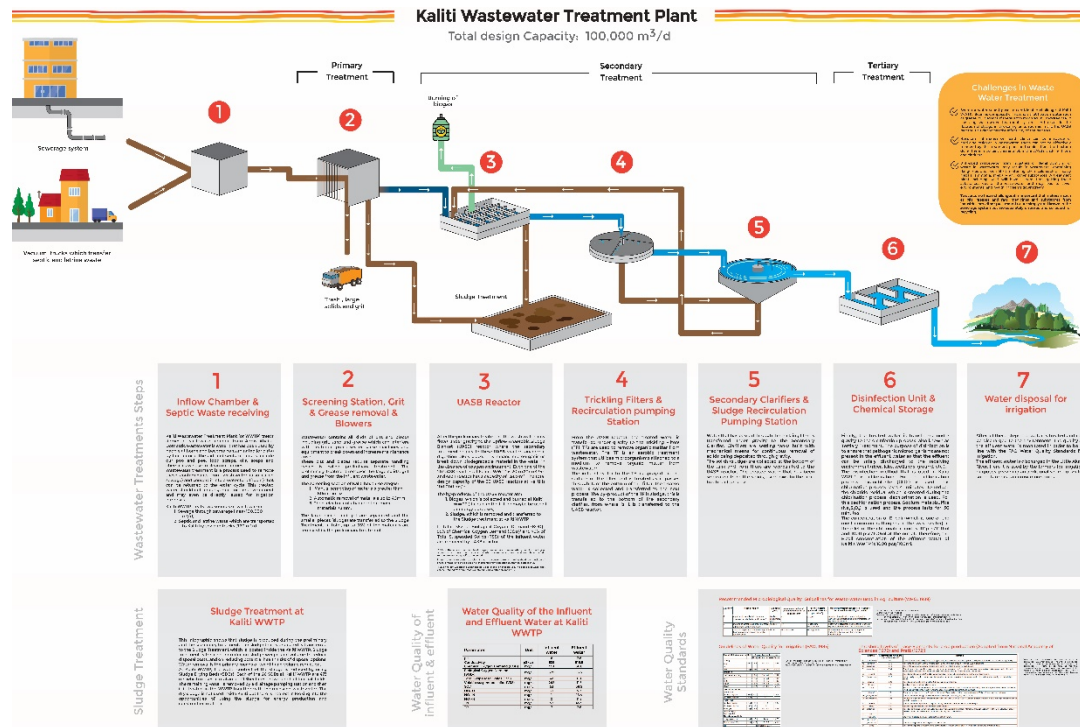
Kaliti Wastewater Treatment Plant

Total design Capacity: 100,000 $m^3$/d

Primary Treatment

Secondary Treatment

Tertiary Treatment

Challenges in Waste Water Treatment

Sewerage system

Vacuum trucks which transfer septic wastewater

Burning of biogas

1

2

3

4

5

6

7

Trash, large solids and grit

Sludge Treatment

Wastewater Treatments Steps

1
Inflow Chamber & Septic Waste receiving

2
Screening Station, Grit & Grease removal & Blowers

3
UASB Reactor

4
Trickling Filters & Recirculation pumping Station

5
Secondary Clarifiers & Sludge Recirculation Pumping Station

6
Disinfection Unit & Chemical Storage

7
Water disposal for irrigation

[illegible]

Sludge Treatment

Sludge Treatment at Kaliti WWTP

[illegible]

Water Quality of Influent & effluent

Water Quality of the Influent and Effluent Water at Kaliti WWTP

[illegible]

Water Quality Standards

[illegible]